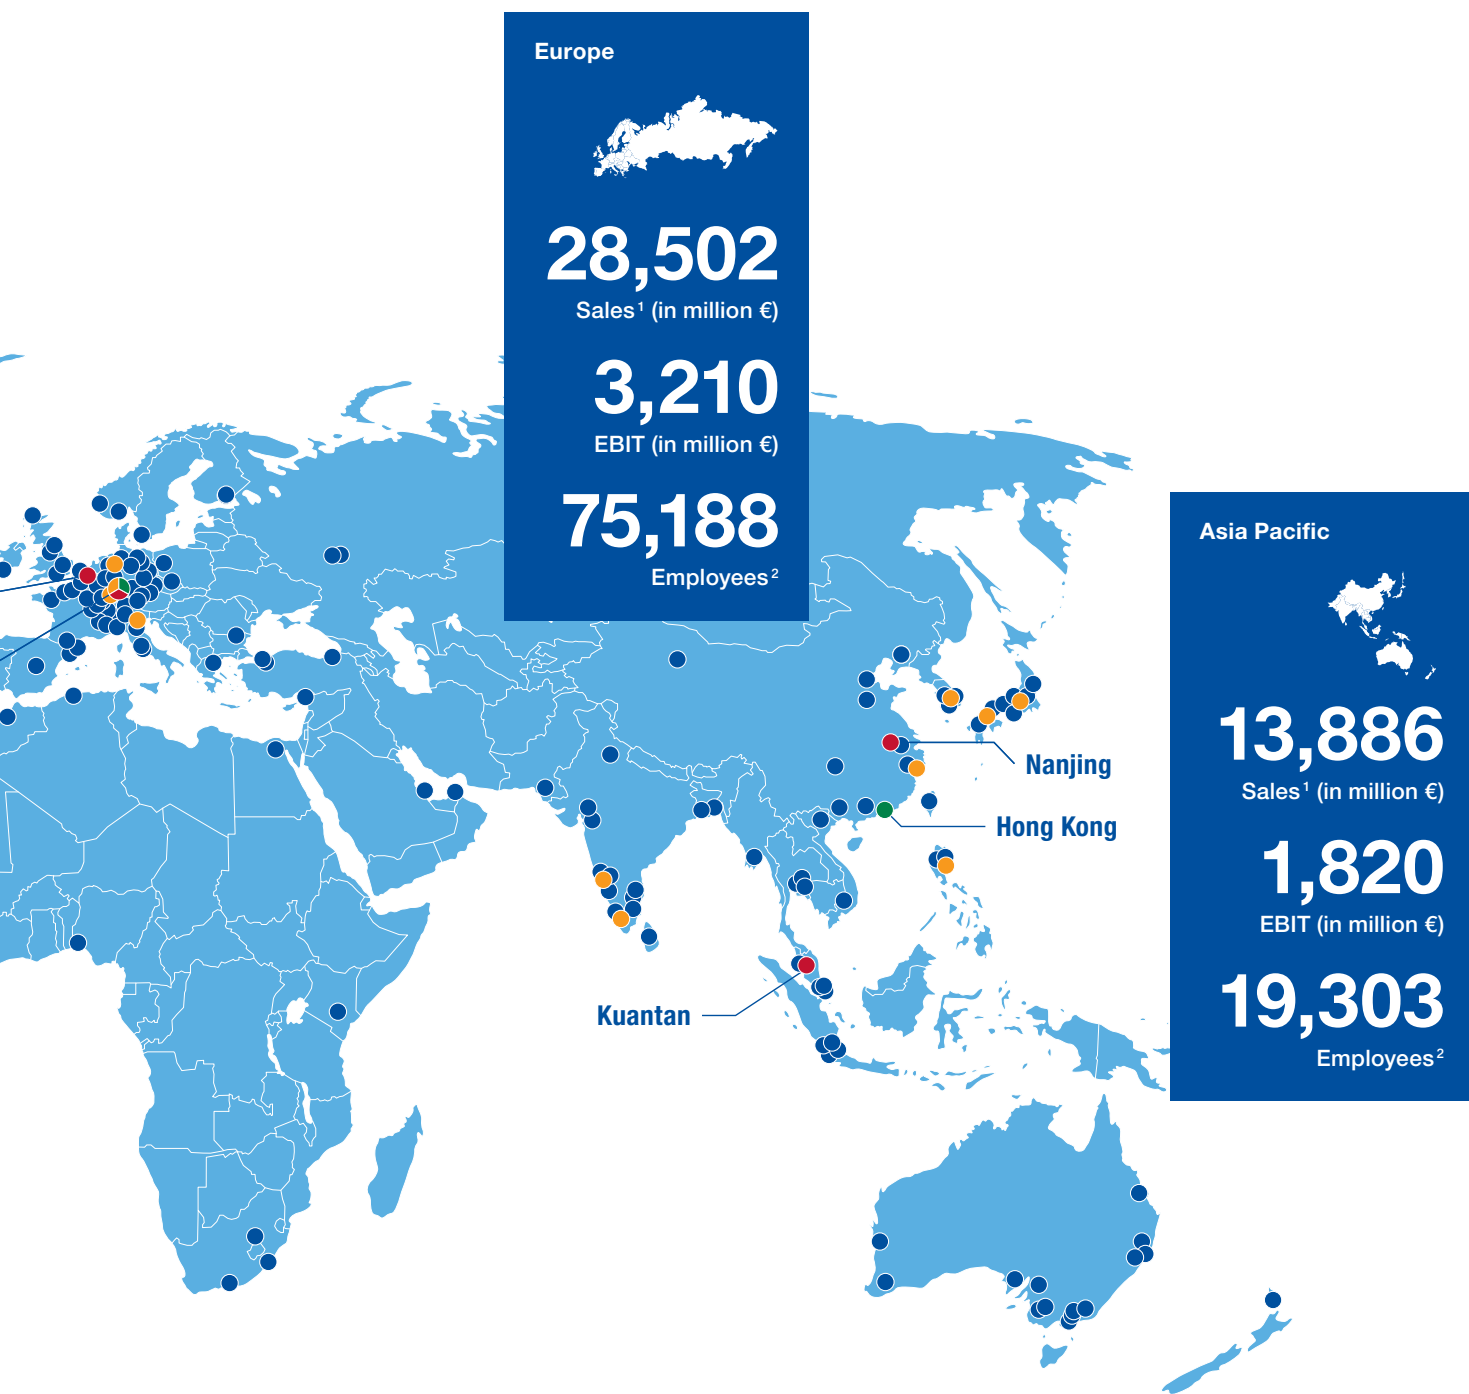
Europe

28,502
Sales$^1$ (in million €)

3,210
EBIT (in million €)

75,188
Employees$^2$

Asia Pacific

13,886
Sales$^1$ (in million €)

1,820
EBIT (in million €)

19,303
Employees$^2$

Nanjing

Hong Kong

Kuantan